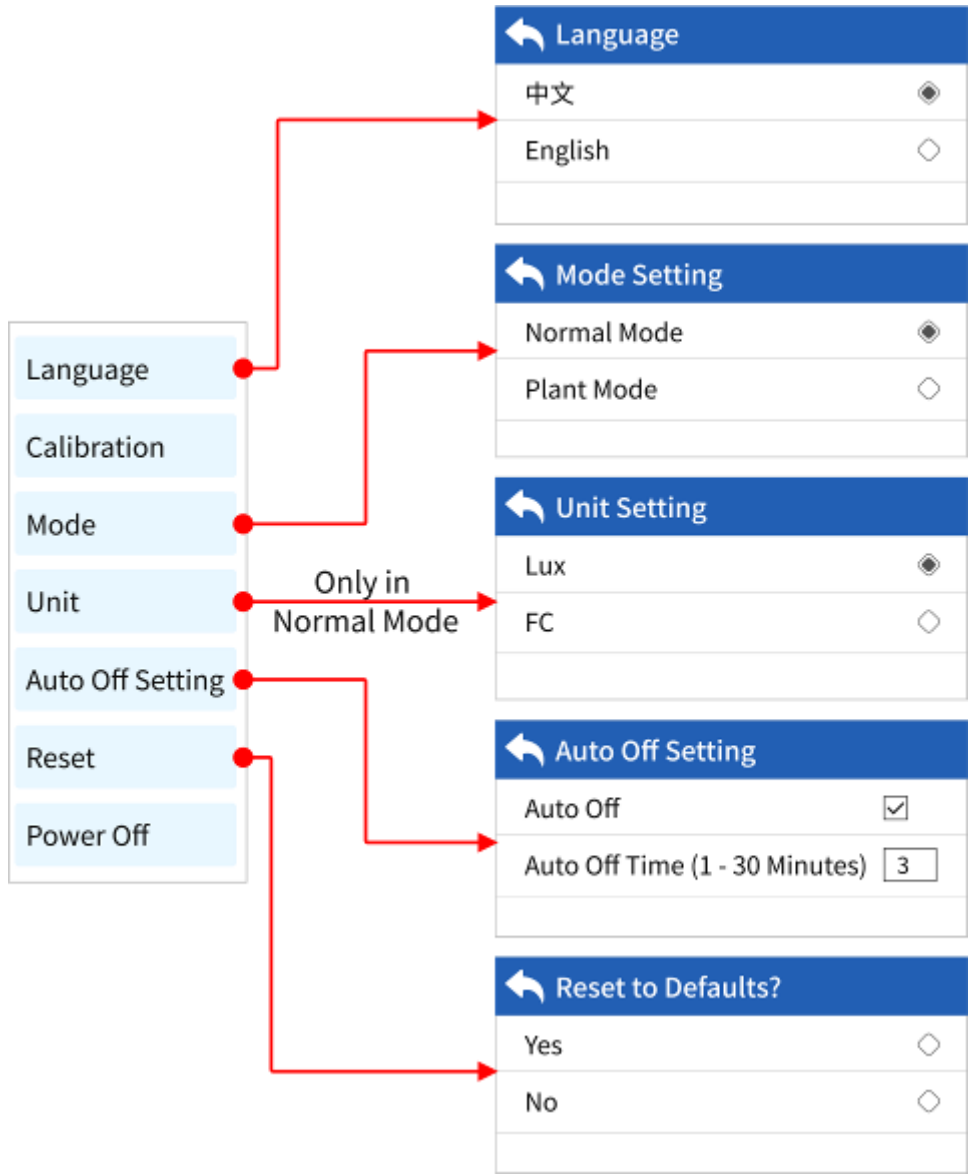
Language
Calibration
Mode
Unit
Auto Off Setting
Reset
Power Off

Only in Normal Mode

Language
中文
English

Mode Setting
Normal Mode
Plant Mode

Unit Setting
Lux
FC

Auto Off Setting
Auto Off
Auto Off Time (1 - 30 Minutes) 3

Reset to Defaults?
Yes
No